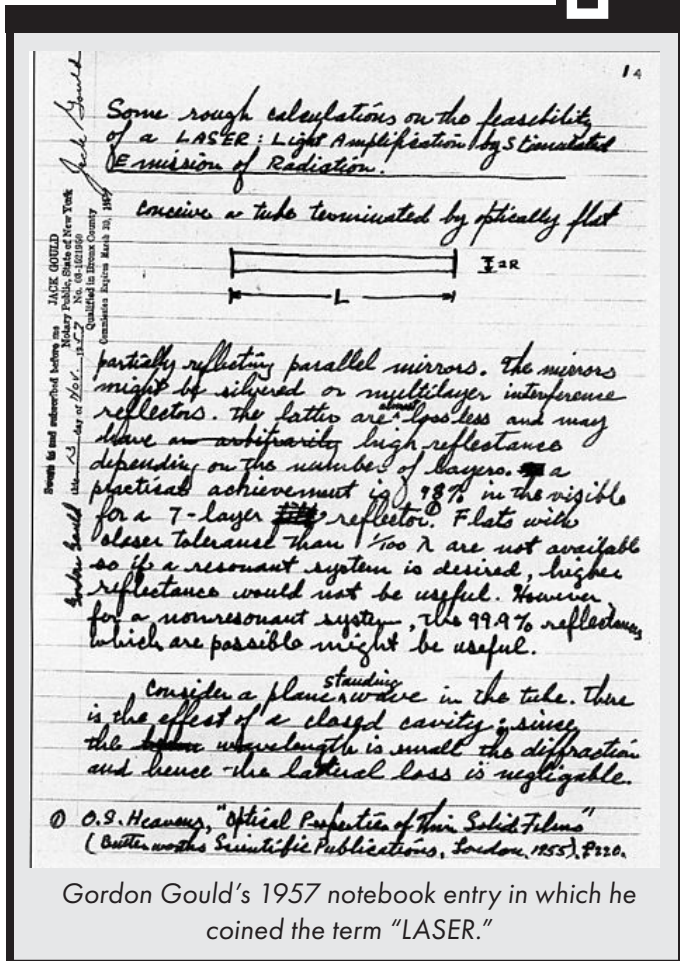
14

Jack Gould

Sworn to and subscribed before me this 13 day of Nov. 1957

JACK GOULD
Notary Public, State of New York
No. 03-1021950
Qualified in Bronx County
Commission Expires March 30, 1959

Gordon Gould

Some rough calculations on the feasibility of a LASER: Light Amplification by Stimulated Emission of Radiation.

Conceive a tube terminated by optically flat

I 2R

L

partially reflecting parallel mirrors. The mirrors might be silvered or multilayer interference reflectors. The latter are almost lossless and may have an arbitrarily high reflectance depending on the number of layers. a practical achievement is 98% in the visible for a 7-layer reflector.① Flats with closer tolerance than 1/100 λ are not available so if a resonant system is desired, higher reflectance would not be useful. However for a nonresonant system, the 99.9% reflectance which are possible might be useful.

Consider a plane standing wave in the tube. There is the effect of a closed cavity; since the wavelength is small the diffraction and hence the lateral loss is negligable.

① O.S. Heavens, "Optical Properties of Thin Solid Films" (Butterworths Scientific Publications, London, 1955), P.220.

Gordon Gould's 1957 notebook entry in which he coined the term "LASER."